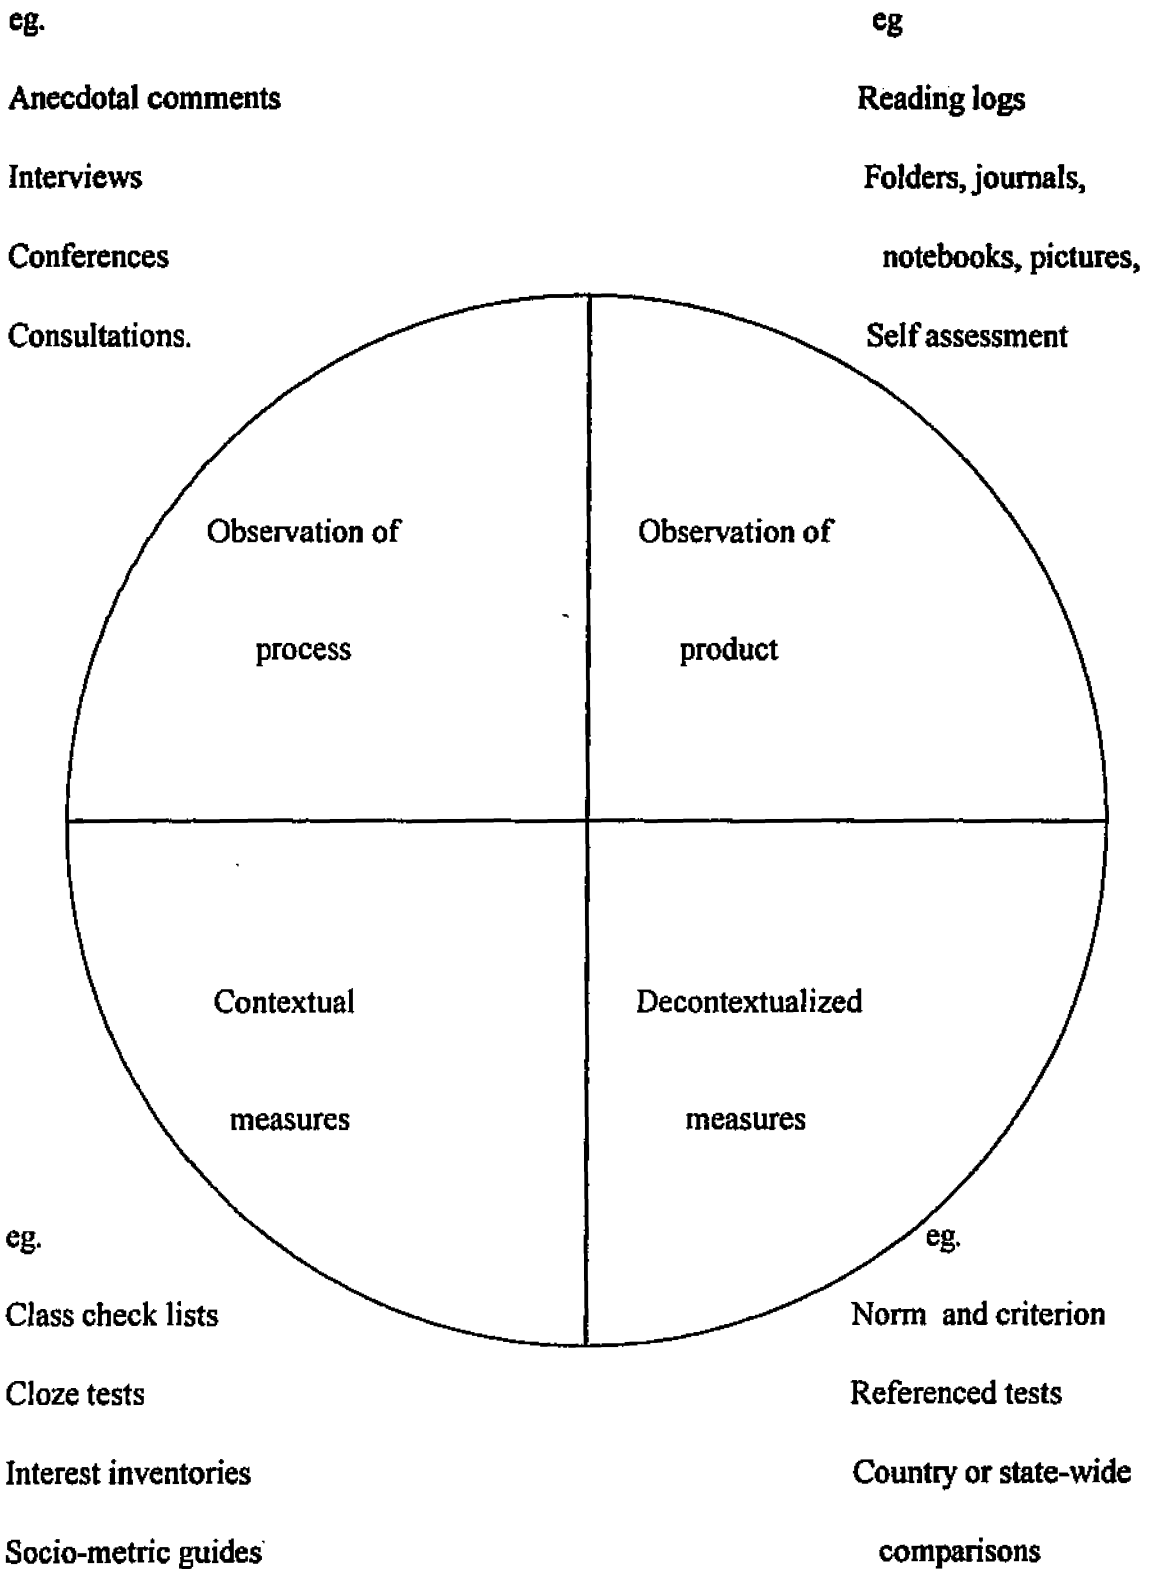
eg.

Anecdotal comments

Interviews

Conferences

Consultations.

eg

Reading logs

Folders, journals,

notebooks, pictures,

Self assessment

Observation of

process

Observation of

product

Contextual

measures

Decontextualized

measures

eg.

Class check lists

Cloze tests

Interest inventories

Socio-metric guides

eg.

Norm and criterion

Referenced tests

Country or state-wide

comparisons